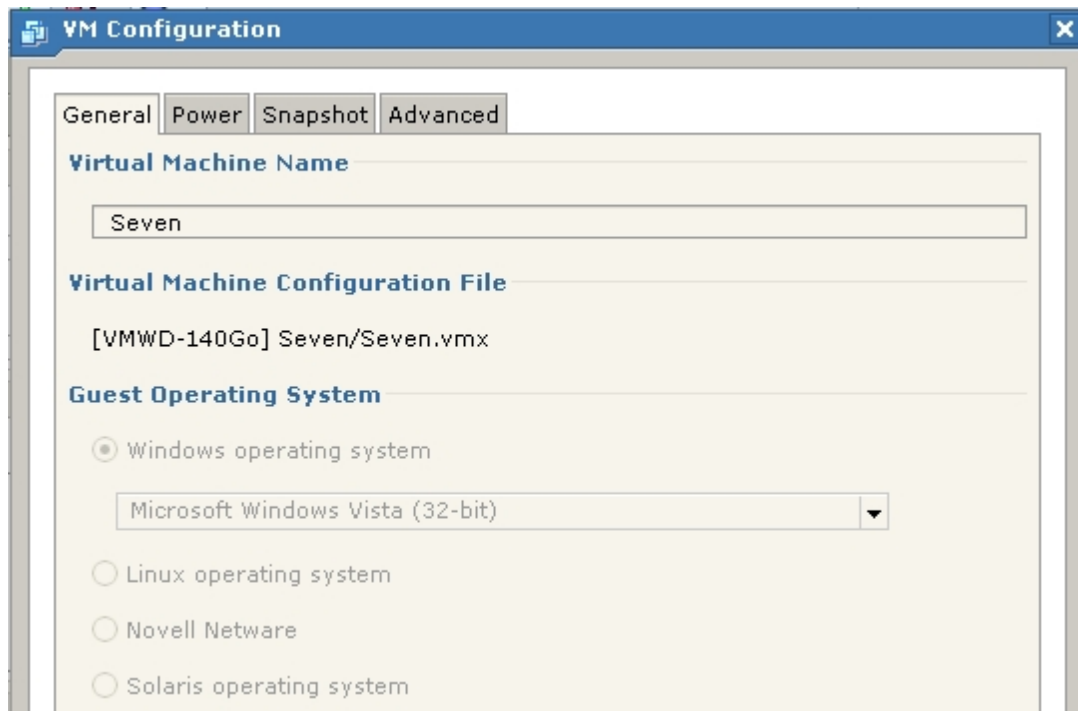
VM Configuration

General Power Snapshot Advanced

Virtual Machine Name

Seven

Virtual Machine Configuration File

[VMWD-140Go] Seven/Seven.vmx

Guest Operating System

Windows operating system

Microsoft Windows Vista (32-bit)

Linux operating system

Novell Netware

Solaris operating system